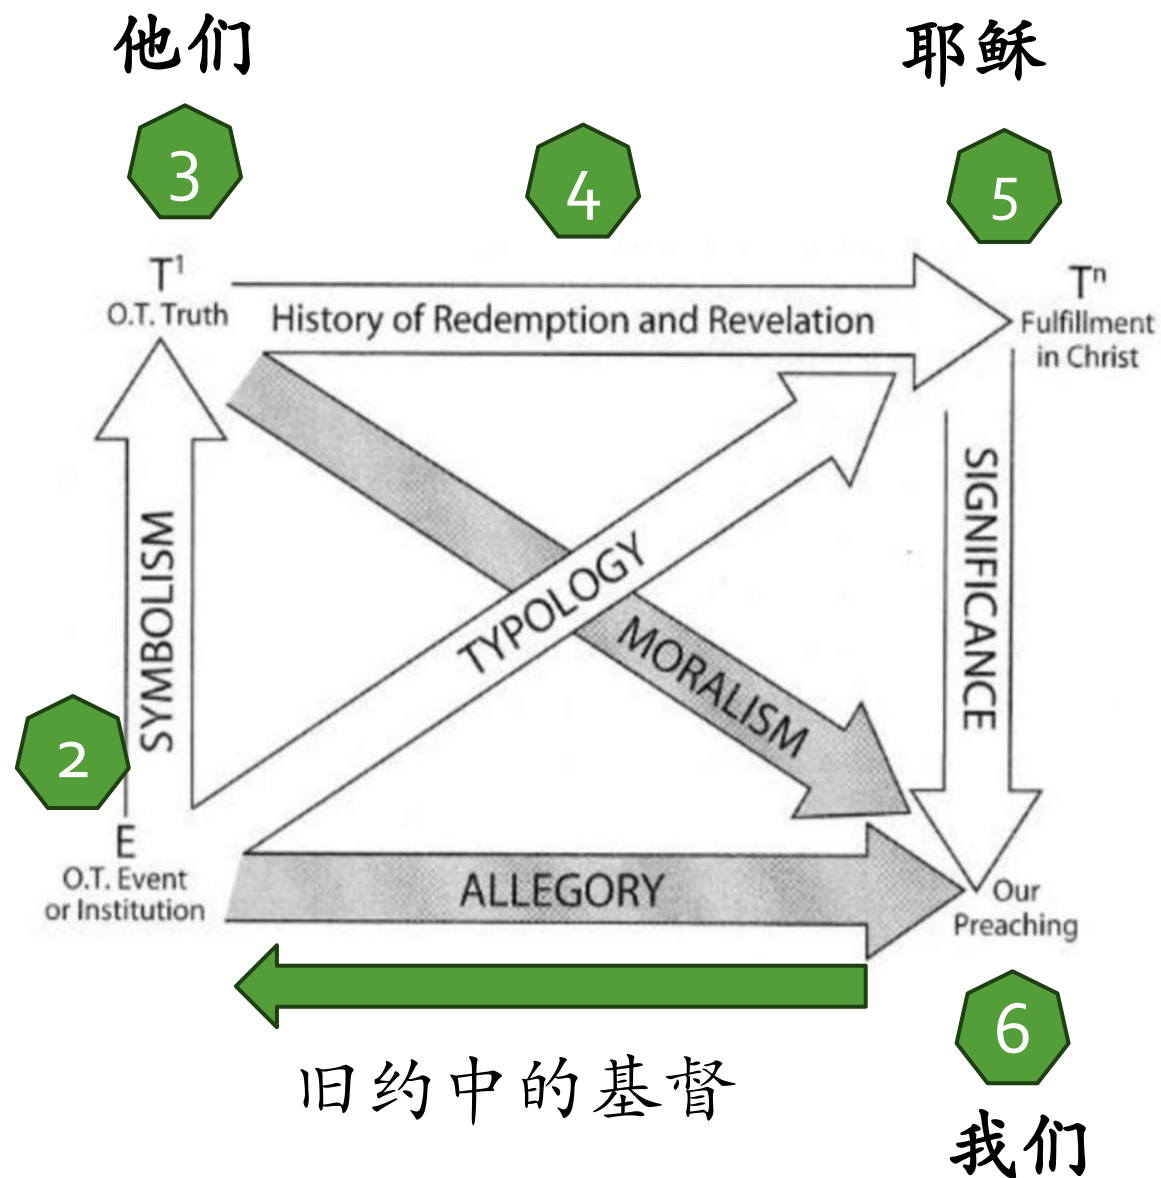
他们

耶稣

3

4

5

$T^1$
O.T. Truth

History of Redemption and Revelation

$T^n$
Fulfillment in Christ

SYMBOLISM

TYPOLOGY

MORALISM

SIGNIFICANCE

2

E
O.T. Event or Institution

ALLEGORY

Our Preaching

6

旧约中的基督

我们